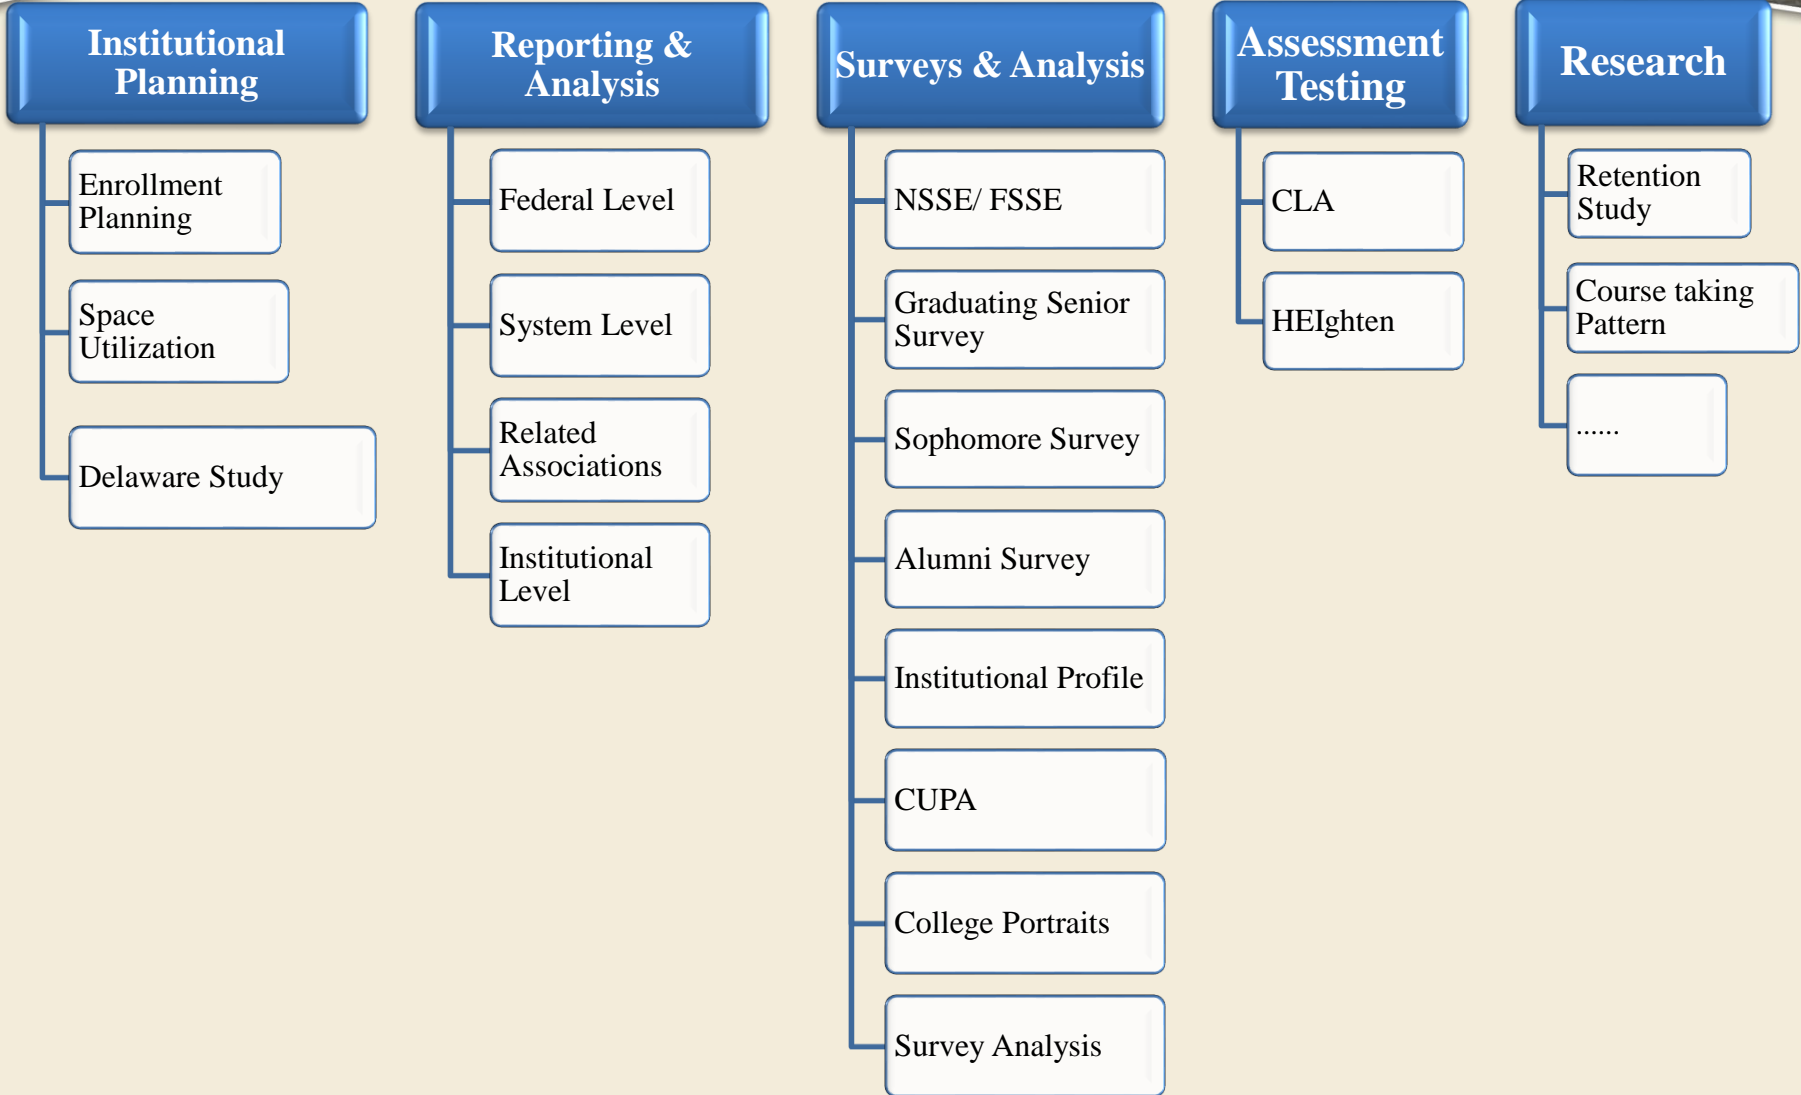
Institutional Planning

Enrollment Planning

Space Utilization

Delaware Study

Reporting & Analysis

Federal Level

System Level

Related Associations

Institutional Level

Surveys & Analysis

NSSE/ FSSE

Graduating Senior Survey

Sophomore Survey

Alumni Survey

Institutional Profile

CUPA

College Portraits

Survey Analysis

Assessment Testing

CLA

HEIghten

Research

Retention Study

Course taking Pattern

......